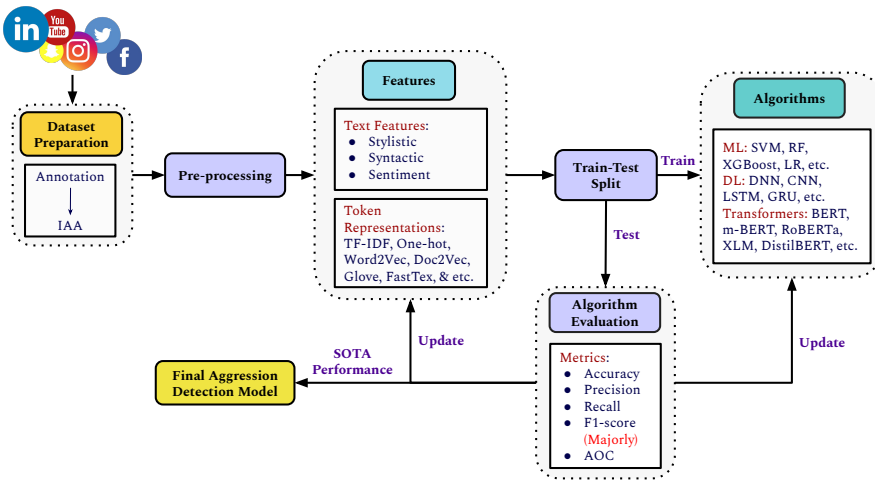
in
You Tube

Dataset Preparation

Annotation

IAA

Pre-processing

Features

Text Features:
- Stylistic
- Syntactic
- Sentiment

Token Representations: TF-IDF, One-hot, Word2Vec, Doc2Vec, Glove, FastTex, & etc.

Train-Test Split

Train

Test

Algorithms

ML: SVM, RF, XGBoost, LR, etc.
DL: DNN, CNN, LSTM, GRU, etc.
Transformers: BERT, m-BERT, RoBERTa, XLM, DistilBERT, etc.

Algorithm Evaluation

Metrics:
- Accuracy
- Precision
- Recall
- F1-score (Majorly)
- AOC

Update

Update

SOTA Performance

Final Aggression Detection Model